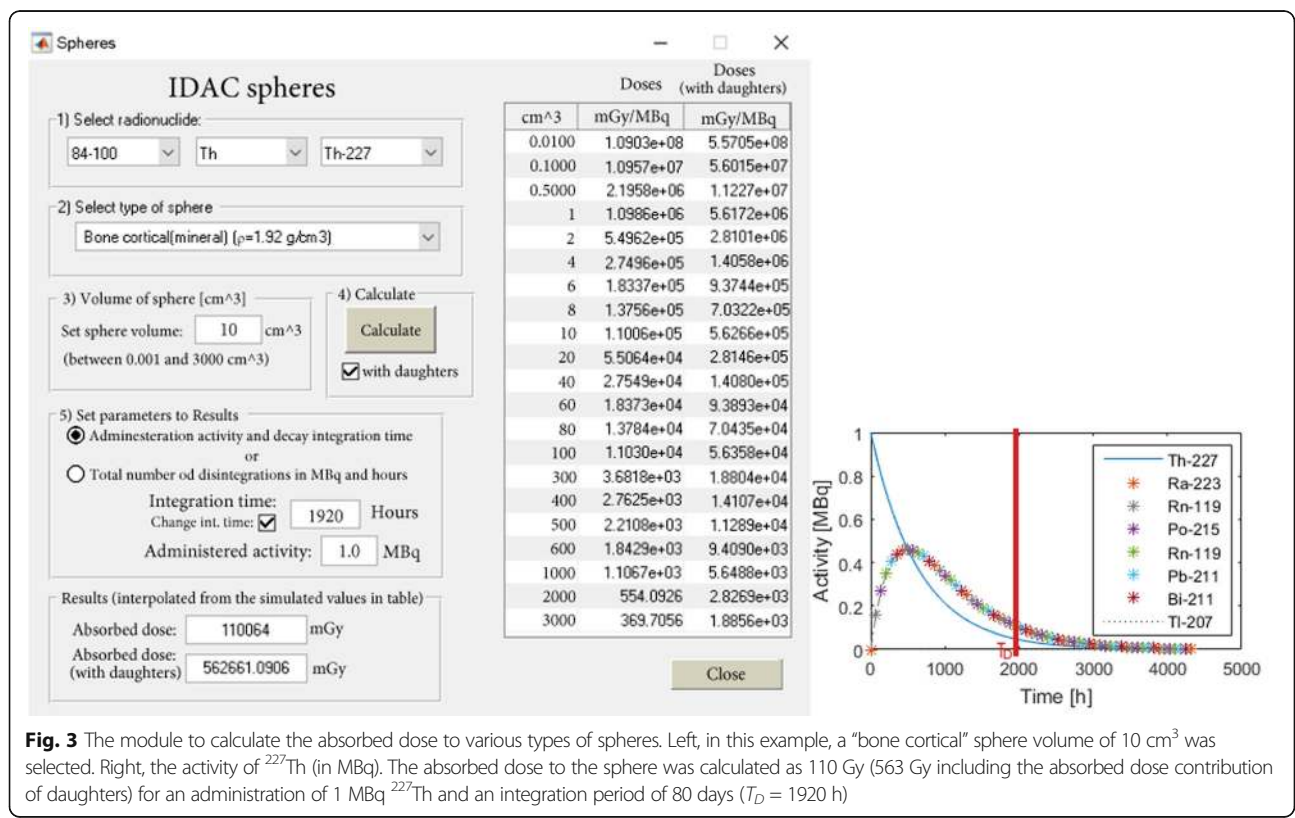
Spheres

IDAC spheres

1) Select radionuclide:

84-100 | Th | Th-227

2) Select type of sphere

Bone cortical(mineral) ($\rho$=1.92 g/cm3)

3) Volume of sphere [cm^3]

Set sphere volume: 10 cm^3

(between 0.001 and 3000 cm^3)

4) Calculate

Calculate

with daughters

5) Set parameters to Results

Adminesteration activity and decay integration time

or

Total number od disintegrations in MBq and hours

Integration time:

Change int. time:

1920 Hours

Administered activity: 1.0 MBq

Results (interpolated from the simulated values in table)

Absorbed dose: 110064 mGy

Absorbed dose: (with daughters) 562661.0906 mGy

Doses | Doses (with daughters)

| cm^3 | mGy/MBq | mGy/MBq |
|---|---|---|
| 0.0100 | 1.0903e+08 | 5.5705e+08 |
| 0.1000 | 1.0957e+07 | 5.6015e+07 |
| 0.5000 | 2.1958e+06 | 1.1227e+07 |
| 1 | 1.0986e+06 | 5.6172e+06 |
| 2 | 5.4962e+05 | 2.8101e+06 |
| 4 | 2.7496e+05 | 1.4058e+06 |
| 6 | 1.8337e+05 | 9.3744e+05 |
| 8 | 1.3756e+05 | 7.0322e+05 |
| 10 | 1.1006e+05 | 5.6266e+05 |
| 20 | 5.5064e+04 | 2.8146e+05 |
| 40 | 2.7549e+04 | 1.4080e+05 |
| 60 | 1.8373e+04 | 9.3893e+04 |
| 80 | 1.3784e+04 | 7.0435e+04 |
| 100 | 1.1030e+04 | 5.6358e+04 |
| 300 | 3.6818e+03 | 1.8804e+04 |
| 400 | 2.7625e+03 | 1.4107e+04 |
| 500 | 2.2108e+03 | 1.1289e+04 |
| 600 | 1.8429e+03 | 9.4090e+03 |
| 1000 | 1.1067e+03 | 5.6488e+03 |
| 2000 | 554.0926 | 2.8269e+03 |
| 3000 | 369.7056 | 1.8856e+03 |

Close

Activity [MBq]

1 0.8 0.6 0.4 0.2 0

0 1000 2000 3000 4000 5000

Time [h]

$T_D$

Th-227
Ra-223
Rn-119
Po-215
Rn-119
Pb-211
Bi-211
Tl-207

**Fig. 3** The module to calculate the absorbed dose to various types of spheres. Left, in this example, a "bone cortical" sphere volume of 10 cm$^3$ was selected. Right, the activity of $^{227}$Th (in MBq). The absorbed dose to the sphere was calculated as 110 Gy (563 Gy including the absorbed dose contribution of daughters) for an administration of 1 MBq $^{227}$Th and an integration period of 80 days ($T_D$ = 1920 h)